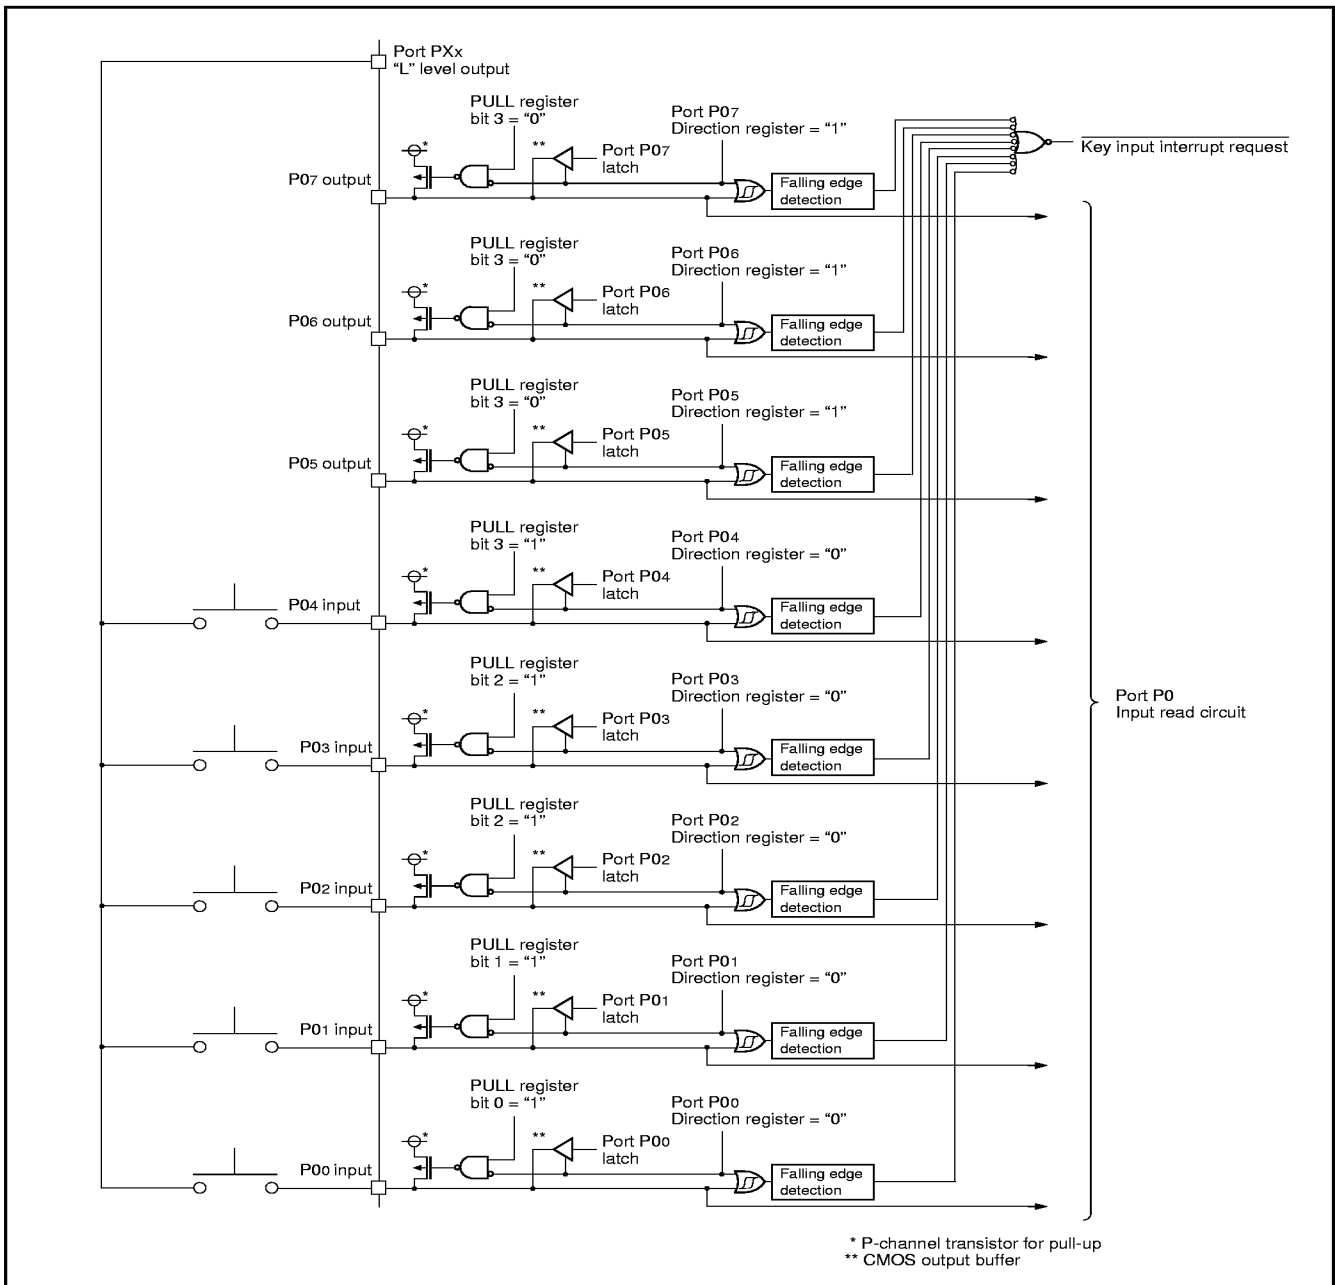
Port PXx
"L" level output

PULL register
bit 3 = "0"

Port P07
Direction register = "1"

$\overline{\text{Key input interrupt request}}$

*

**

Port P07
latch

P07 output

Falling edge
detection

PULL register
bit 3 = "0"

Port P06
Direction register = "1"

*

**

Port P06
latch

P06 output

Falling edge
detection

PULL register
bit 3 = "0"

Port P05
Direction register = "1"

*

**

Port P05
latch

P05 output

Falling edge
detection

PULL register
bit 3 = "1"

Port P04
Direction register = "0"

*

**

Port P04
latch

P04 input

Falling edge
detection

PULL register
bit 2 = "1"

Port P03
Direction register = "0"

*

**

Port P03
latch

P03 input

Falling edge
detection

Port P0
Input read circuit

PULL register
bit 2 = "1"

Port P02
Direction register = "0"

*

**

Port P02
latch

P02 input

Falling edge
detection

PULL register
bit 1 = "1"

Port P01
Direction register = "0"

*

**

Port P01
latch

P01 input

Falling edge
detection

PULL register
bit 0 = "1"

Port P00
Direction register = "0"

*

**

Port P00
latch

P00 input

Falling edge
detection

* P-channel transistor for pull-up
** CMOS output buffer